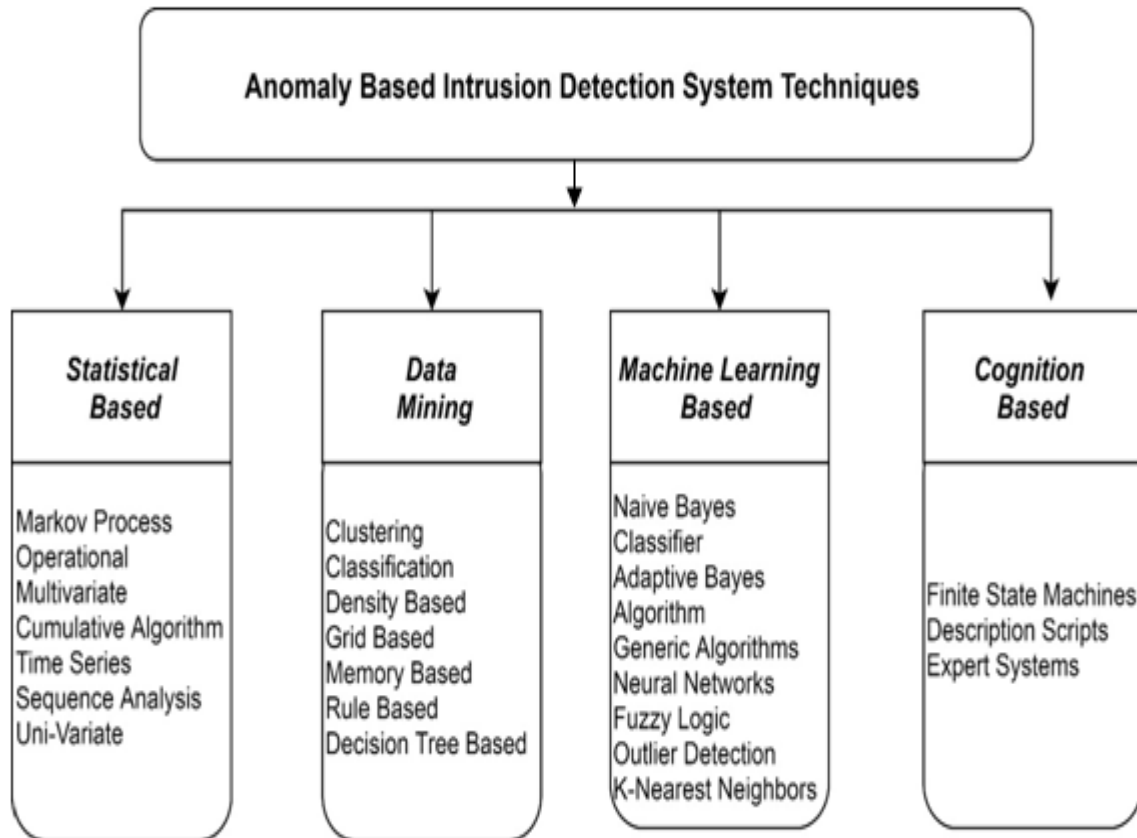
Anomaly Based Intrusion Detection System Techniques

*Statistical Based*

Markov Process
Operational
Multivariate
Cumulative Algorithm
Time Series
Sequence Analysis
Uni-Variate

*Data Mining*

Clustering
Classification
Density Based
Grid Based
Memory Based
Rule Based
Decision Tree Based

*Machine Learning Based*

Naive Bayes Classifier
Adaptive Bayes Algorithm
Generic Algorithms
Neural Networks
Fuzzy Logic
Outlier Detection
K-Nearest Neighbors

*Cognition Based*

Finite State Machines
Description Scripts
Expert Systems